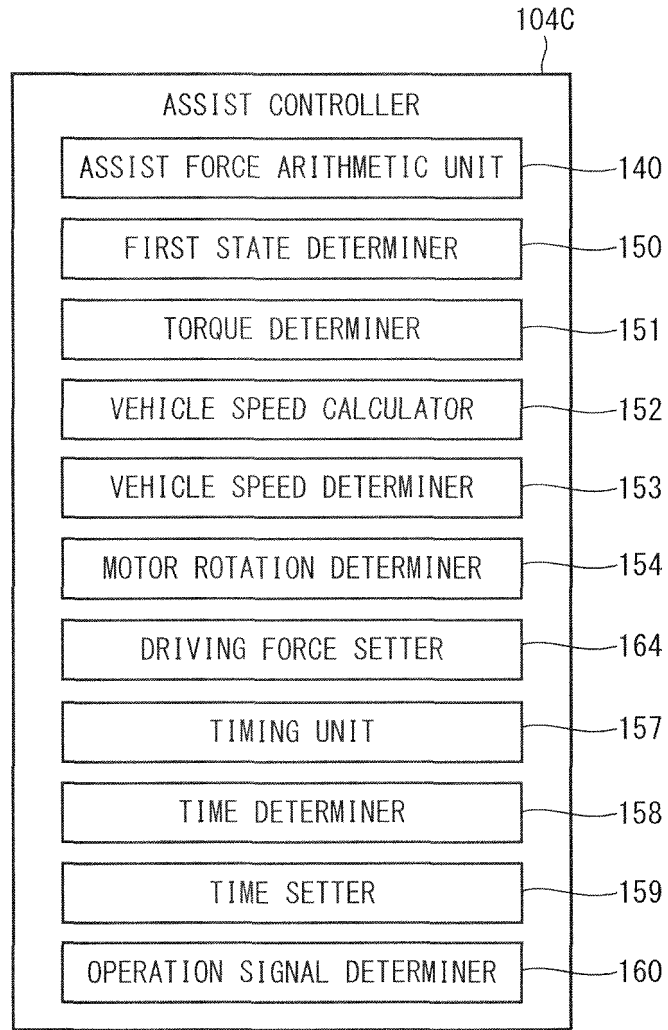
104C

ASSIST CONTROLLER

ASSIST FORCE ARITHMETIC UNIT
140

FIRST STATE DETERMINER
150

TORQUE DETERMINER
151

VEHICLE SPEED CALCULATOR
152

VEHICLE SPEED DETERMINER
153

MOTOR ROTATION DETERMINER
154

DRIVING FORCE SETTER
164

TIMING UNIT
157

TIME DETERMINER
158

TIME SETTER
159

OPERATION SIGNAL DETERMINER
160